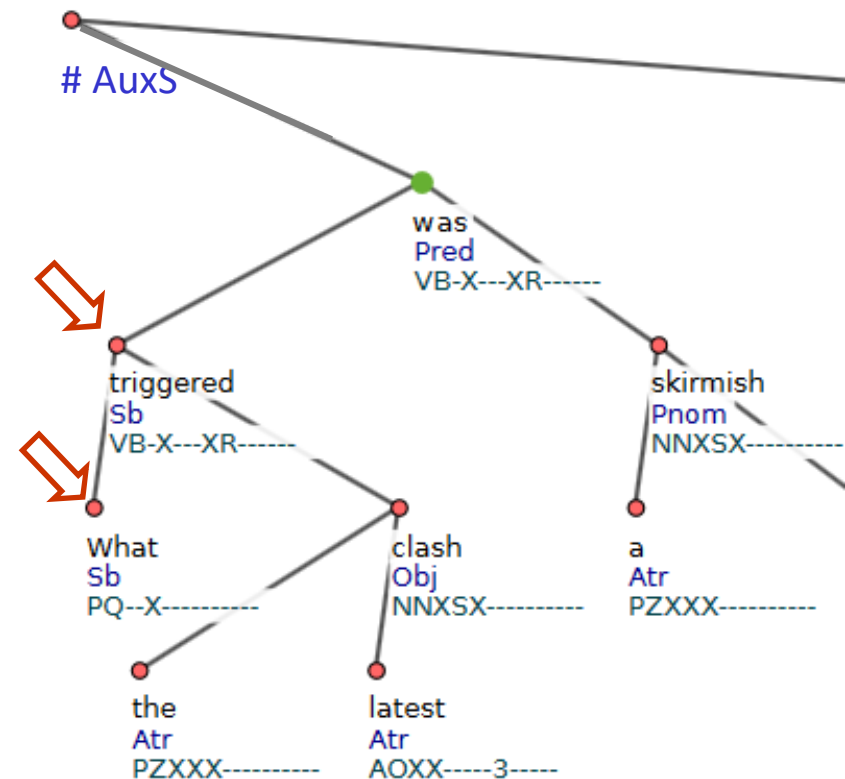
# AuxS

was
Pred
VB-X---XR------

triggered
Sb
VB-X---XR------

skirmish
Pnom
NNXSX----------

What
Sb
PQ--X----------

clash
Obj
NNXSX----------

a
Atr
PZXXX----------

the
Atr
PZXXX----------

latest
Atr
AOXX-----3-----